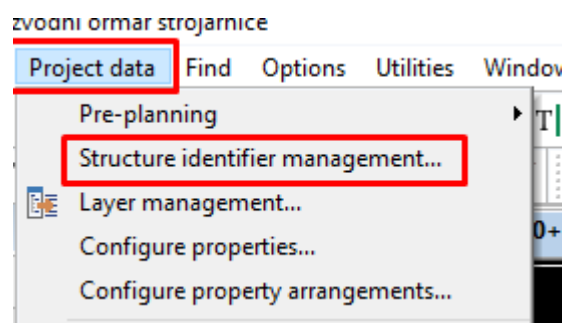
zvodni ormar strojarnice

Project data Find Options Utilities Window

Pre-planning
Structure identifier management...
Layer management...
Configure properties...
Configure property arrangements...

T

0+